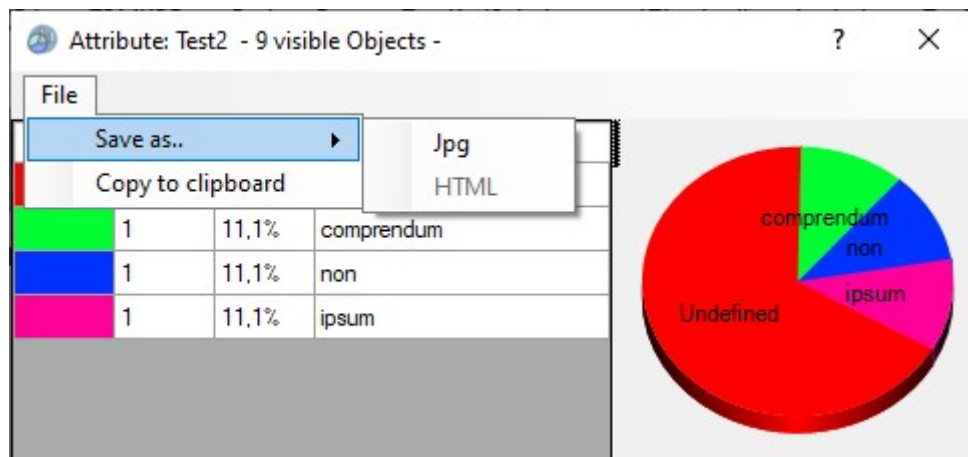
Attribute: Test2 - 9 visible Objects -

?

×

File

Save as..

Copy to clipboard

Jpg

HTML

| | | | |
|---|---|---|---|
| | 1 | 11,1% | comprendum |
| | 1 | 11,1% | non |
| | 1 | 11,1% | ipsum |

comprendum

non

ipsum

Undefined